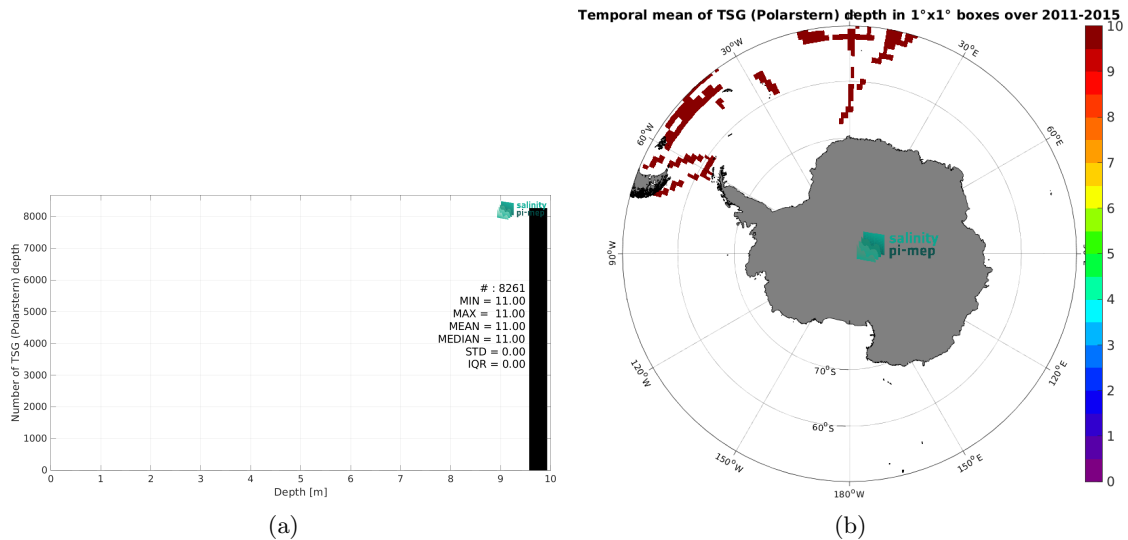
salinity pi-mep

8000
7000
6000
5000
4000
3000
2000
1000
0

Number of TSG (Polarstern) depth

# : 8261
MIN = 11.00
MAX = 11.00
MEAN = 11.00
MEDIAN = 11.00
STD = 0.00
IQR = 0.00

0 1 2 3 4 5 6 7 8 9 10
Depth [m]

(a)

Temporal mean of TSG (Polarstern) depth in 1°x1° boxes over 2011-2015

30°W
30°E
60°W
60°E
90°W
120°W
120°E
150°W
150°E
180°W
70°S
60°S

salinity pi-mep

10
9
8
7
6
5
4
3
2
1
0

(b)